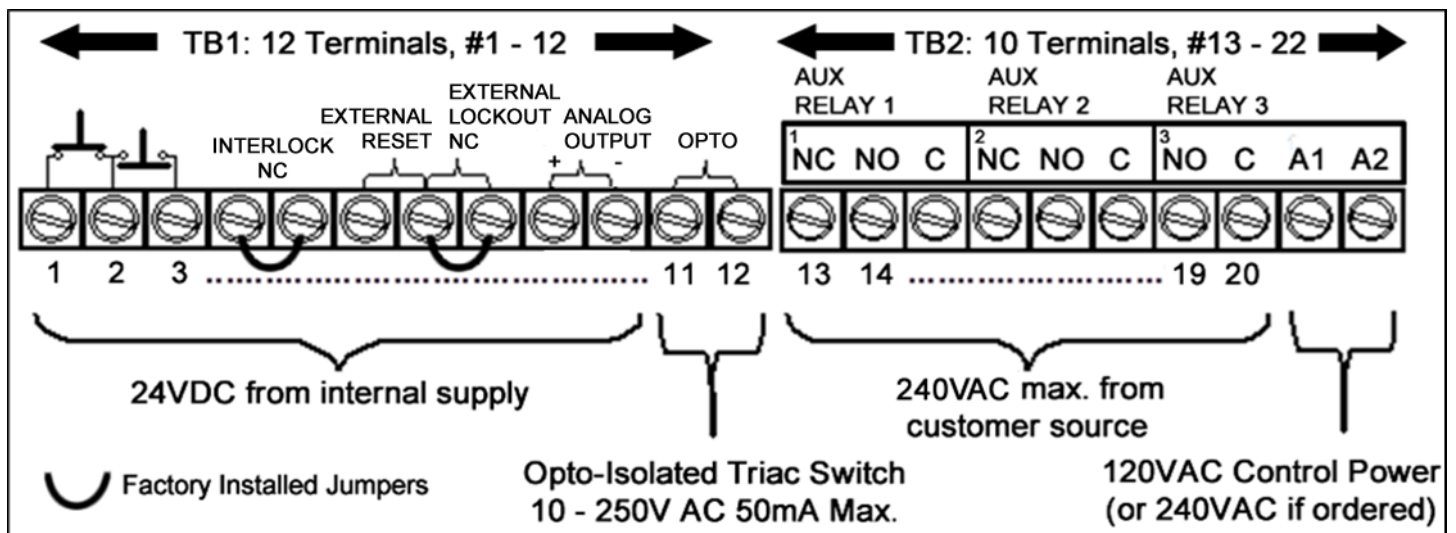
TB1: 12 Terminals, #1 - 12

TB2: 10 Terminals, #13 - 22

INTERLOCK NC

EXTERNAL RESET

EXTERNAL LOCKOUT NC

ANALOG OUTPUT

+ -

OPTO

AUX RELAY 1

AUX RELAY 2

AUX RELAY 3

| 1 NC | NO | C | 2 NC | NO | C | 3 NO | C | A1 | A2 |
|---|---|---|---|---|---|---|---|---|---|

1 2 3 ........................................ 11 12

13 14 ........................................ 19 20

24VDC from internal supply

240VAC max. from customer source

Factory Installed Jumpers

Opto-Isolated Triac Switch
10 - 250V AC 50mA Max.

120VAC Control Power
(or 240VAC if ordered)